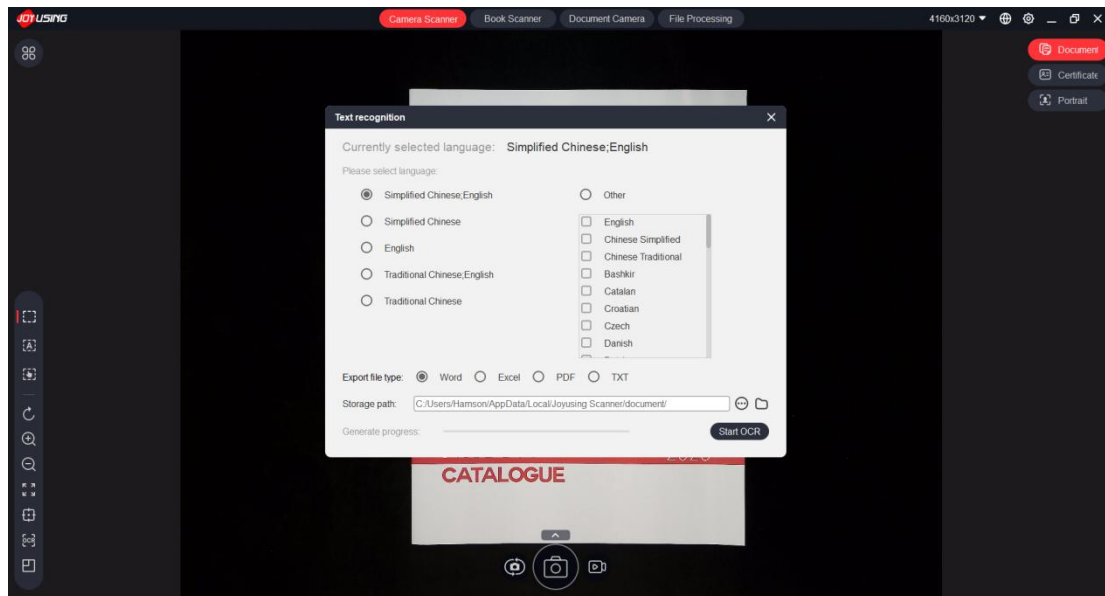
JOYUSING

Camera Scanner Book Scanner Document Camera File Processing

4160x3120 ▾

Document
Certificate
Portrait

Text recognition

Currently selected language: Simplified Chinese;English

Please select language:

Simplified Chinese;English
Simplified Chinese
English
Traditional Chinese;English
Traditional Chinese

Other

English
Chinese Simplified
Chinese Traditional
Bashkir
Catalan
Croatian
Czech
Danish

Export file type: Word Excel PDF TXT

Storage path: C:/Users/Hamson/AppData/Local/Joyusing Scanner/document/

Generate progress:

Start OCR

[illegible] 2020

CATALOGUE